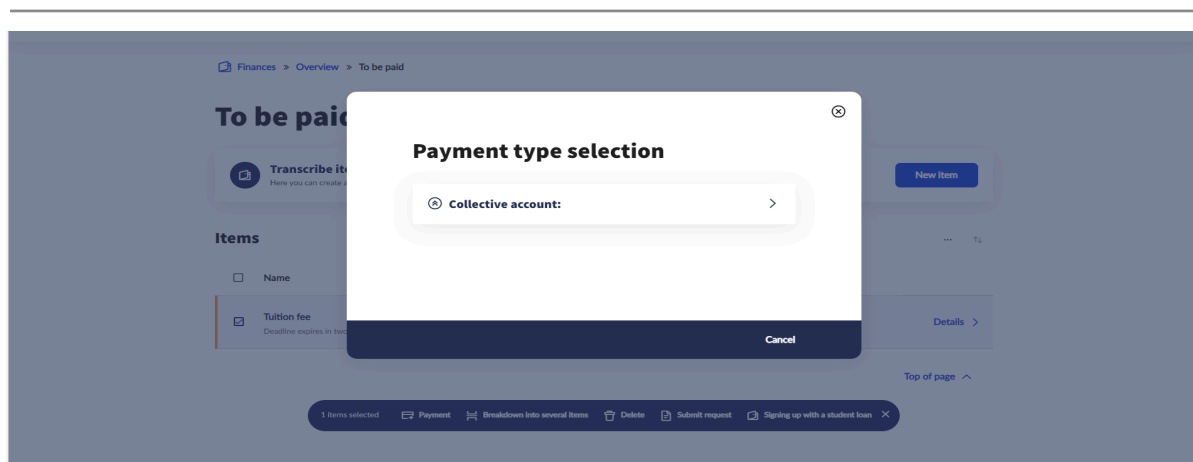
Finances » Overview » To be paid

To be paid

Transcribe ite
Here you can create a

New item

Items

Name

Tuition fee
Deadline expires in two

Details

Top of page

Payment type selection

Collective account:

Cancel

1 items selected Payment Breakdown into several items Delete Submit request Signing up with a student loan